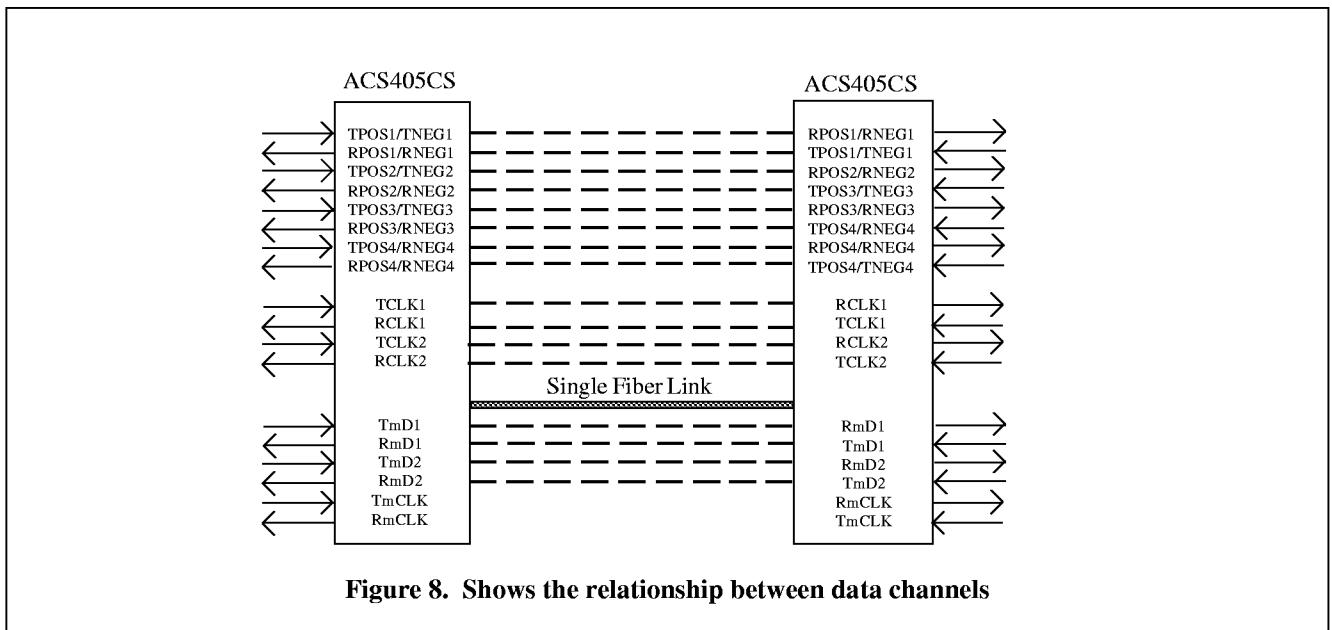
ACS405CS

TPOS1/TNEG1
RPOS1/RNEG1
TPOS2/TNEG2
RPOS2/RNEG2
TPOS3/TNEG3
RPOS3/RNEG3
TPOS4/RNEG4
RPOS4/RNEG4

TCLK1
RCLK1
TCLK2
RCLK2

TmD1
RmD1
TmD2
RmD2
TmCLK
RmCLK

Single Fiber Link

ACS405CS

RPOS1/RNEG1
TPOS1/TNEG1
RPOS2/RNEG2
TPOS3/TNEG3
RPOS3/RNEG3
TPOS4/RNEG4
RPOS4/RNEG4
TPOS4/TNEG4

RCLK1
TCLK1
RCLK2
TCLK2

RmD1
TmD1
RmD2
TmD2
RmCLK
TmCLK

Figure 8. Shows the relationship between data channels